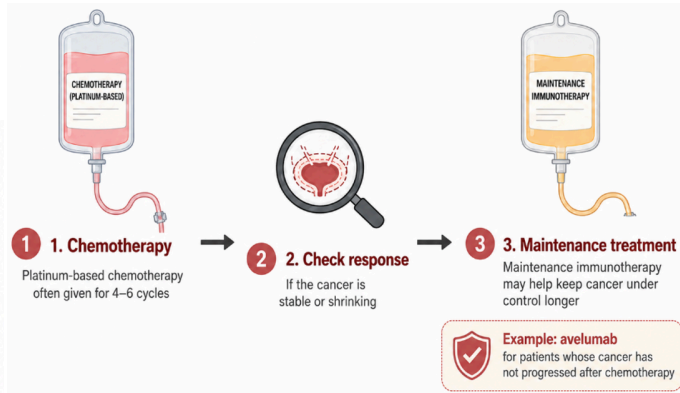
CHEMOTHERAPY (PLATINUM-BASED)

MAINTENANCE IMMUNOTHERAPY

1 1. Chemotherapy

Platinum-based chemotherapy often given for 4–6 cycles

2 2. Check response

If the cancer is stable or shrinking

3 3. Maintenance treatment

Maintenance immunotherapy may help keep cancer under control longer

Example: avelumab

for patients whose cancer has not progressed after chemotherapy